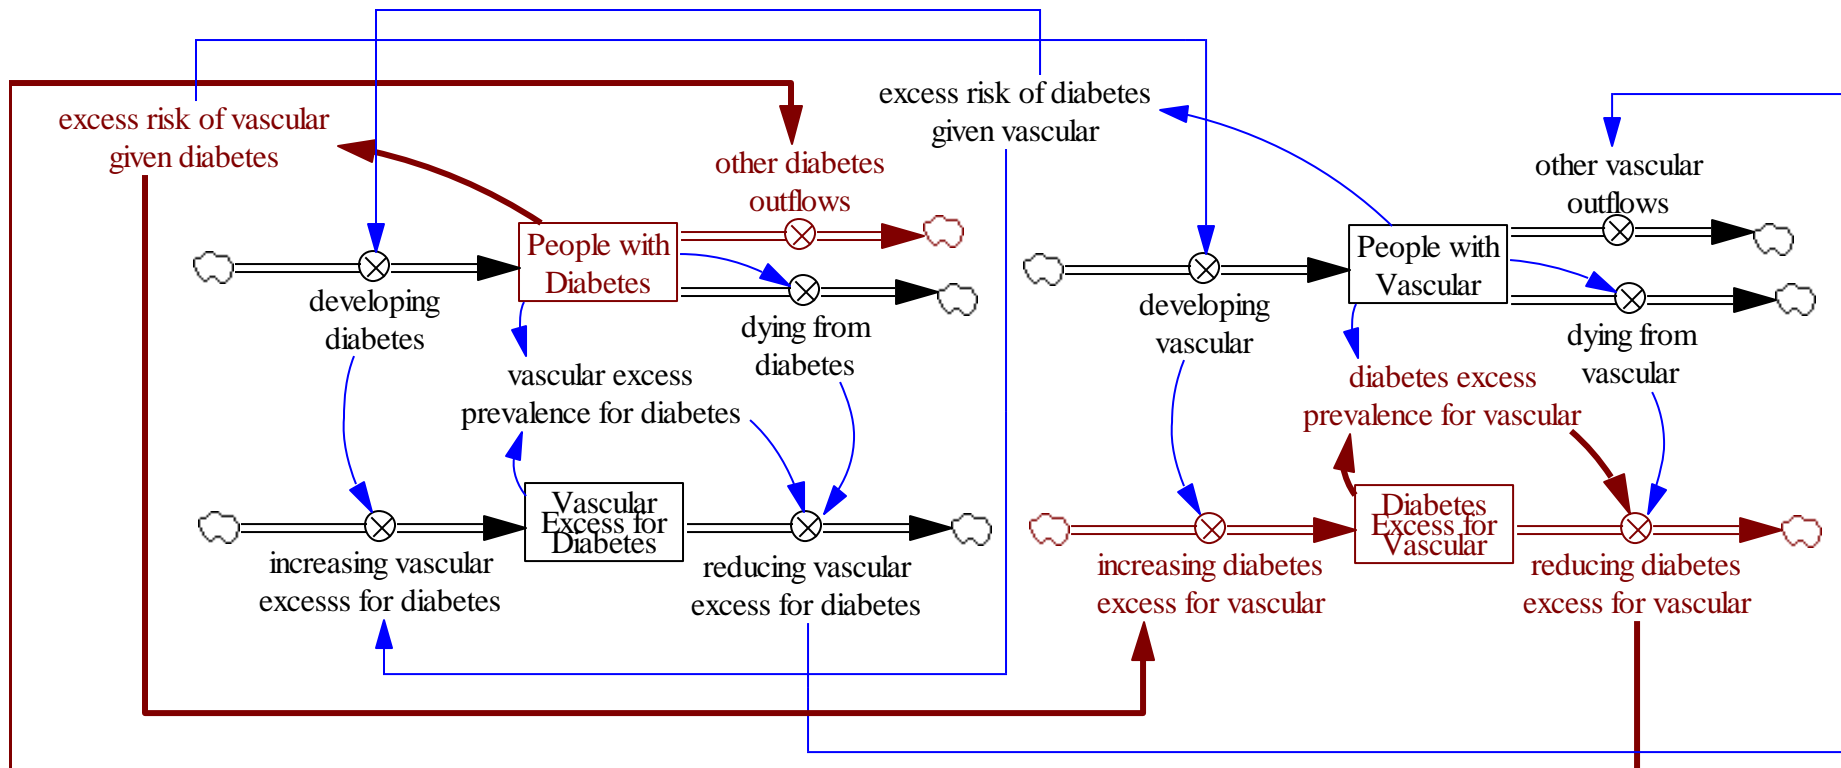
excess risk of vascular given diabetes

other diabetes outflows

excess risk of diabetes given vascular

other vascular outflows

People with Diabetes

developing diabetes

dying from diabetes

vascular excess prevalence for diabetes

Vascular Excess for Diabetes

increasing vascular excesss for diabetes

reducing vascular excess for diabetes

People with Vascular

developing vascular

dying from vascular

diabetes excess prevalence for vascular

Diabetes Excess for Vascular

increasing diabetes excess for vascular

reducing diabetes excess for vascular